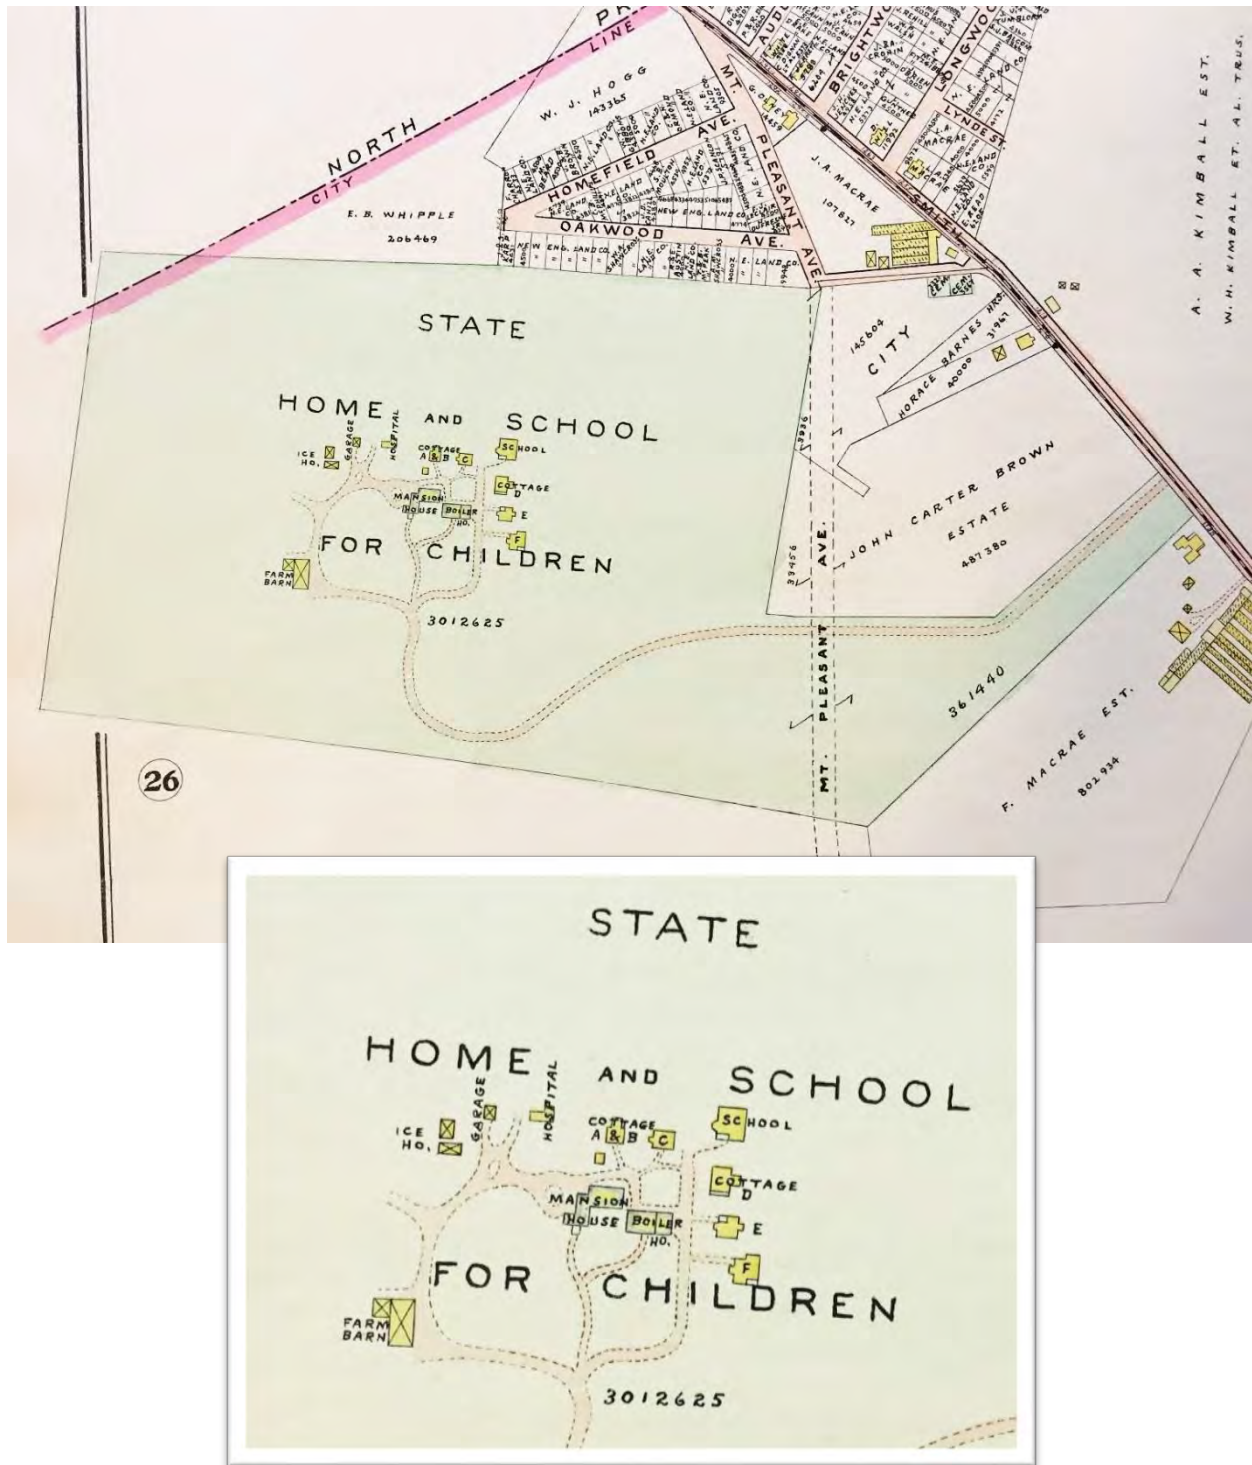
NORTH CITY LINE

W. J. HOGG 143365

E. B. WHIPPLE 206469

HOMEFIELD AVE.

OAKWOOD AVE.

NEW ENG. LAND CO.

MT. PLEASANT AVE.

J. A. MACRAE 107827

BRIGHTWO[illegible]

LONGWO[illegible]

LYNDE ST.

SMITH

A. A. KIMBALL EST.

W. H. KIMBALL ET. AL. TRUS.

145604 CITY

HORACE BARNES HRS. 40000 31967

JOHN CARTER BROWN ESTATE 487380

MT. PLEASANT AVE.

39456

3996

36140

F. MACRAE EST. 802934

STATE

HOME AND SCHOOL

FOR CHILDREN

ICE HO.

GARAGE

HOSPITAL

COTTAGE A & B

C

SCHOOL

COTTAGE D

MANSION HOUSE

BOILER HO.

E

F

FARM BARN

3012625

26

STATE

HOME AND SCHOOL

ICE HO.

GARAGE

HOSPITAL

COTTAGE A & B

C

SCHOOL

COTTAGE D

MANSION HOUSE

BOILER HO.

E

F

FOR CHILDREN

FARM BARN

3012625